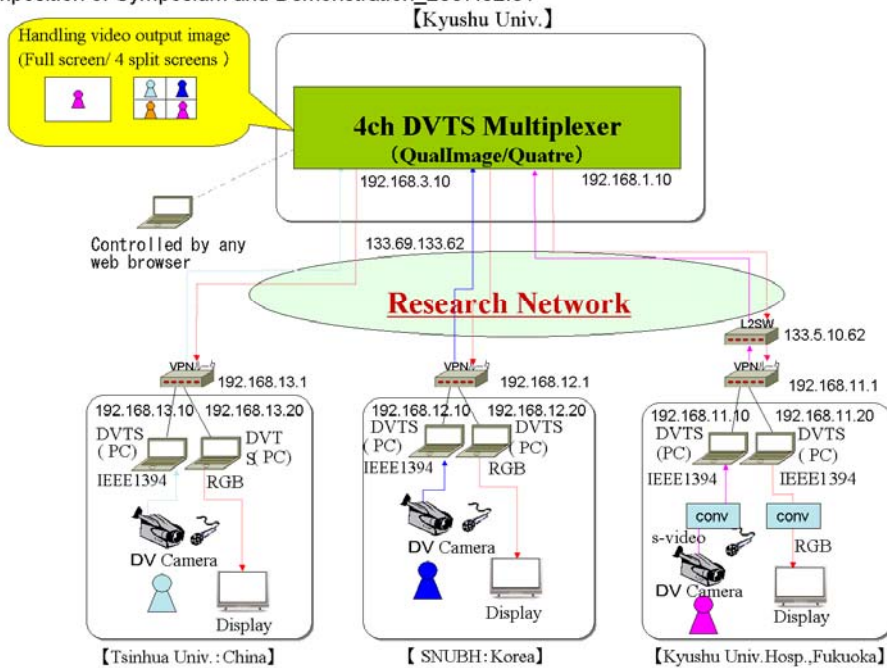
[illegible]xposition of Symposium and Demonstration_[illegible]

【Kyushu Univ.】

Handling video output image (Full screen/ 4 split screens )

4ch DVTS Multiplexer
（QualImage/Quatre）

192.168.3.10

192.168.1.10

Controlled by any web browser

133.69.133.62

Research Network

L2SW

133.5.10.62

VPN

192.168.13.1

VPN

192.168.12.1

VPN

192.168.11.1

192.168.13.10 192.168.13.20

DVTS ( PC)

DVT S( PC)

IEEE1394

RGB

DV Camera

Display

【Tsinhua Univ.: China】

192.168.12.10 192.168.12.20

DVTS ( PC)

DVTS ( PC)

IEEE1394

RGB

DV Camera

Display

【 SNUBH : Korea】

192.168.11.10 192.168.11.20

DVTS (PC)

DVTS ( PC)

IEEE1394

IEEE1394

conv

conv

s-video

RGB

DV Camera

Display

【Kyushu Univ.Hosp.,Fukuoka】